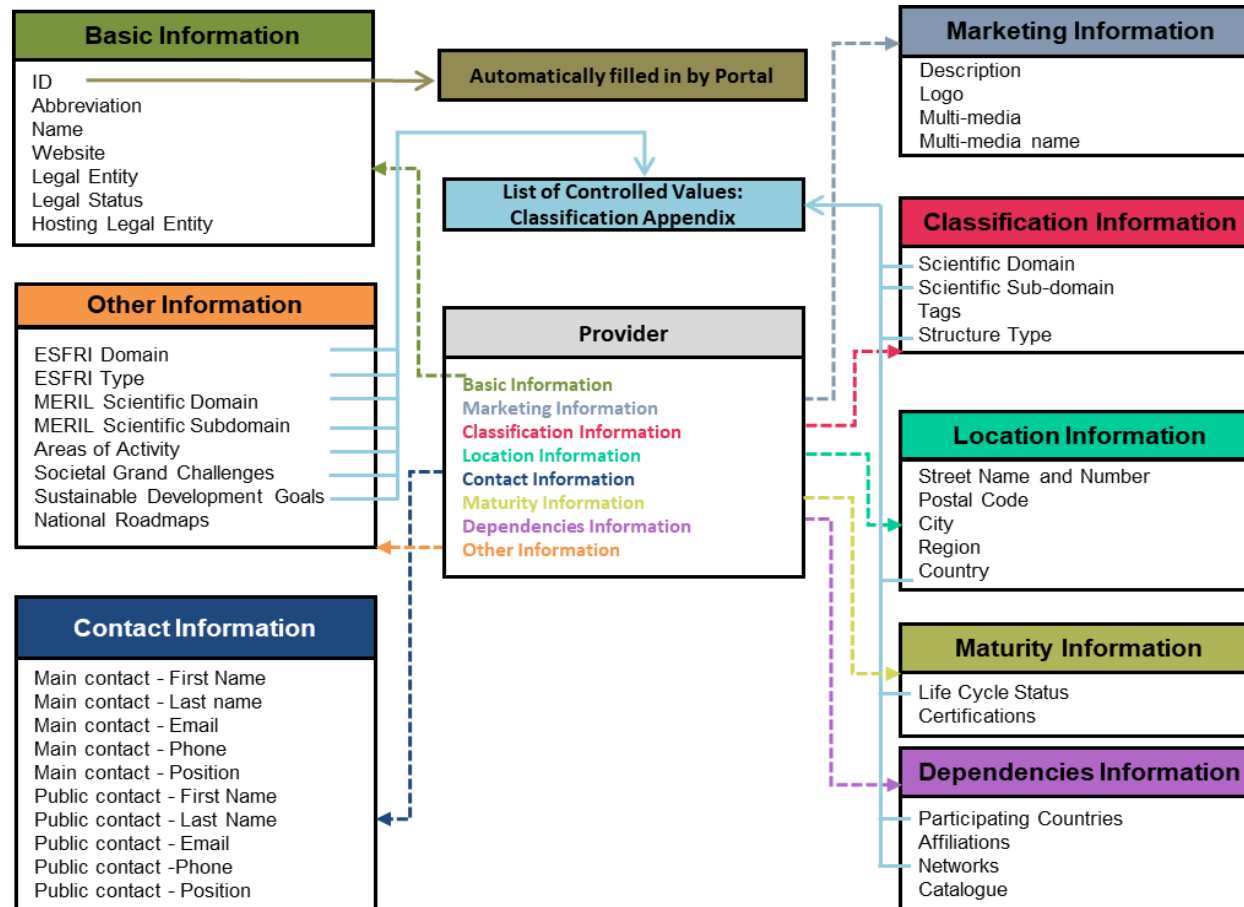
Basic Information

ID
Abbreviation
Name
Website
Legal Entity
Legal Status
Hosting Legal Entity

Automatically filled in by Portal

Marketing Information

Description
Logo
Multi-media
Multi-media name

List of Controlled Values: Classification Appendix

Classification Information

Scientific Domain
Scientific Sub-domain
Tags
Structure Type

Other Information

ESFRI Domain
ESFRI Type
MERIL Scientific Domain
MERIL Scientific Subdomain
Areas of Activity
Societal Grand Challenges
Sustainable Development Goals
National Roadmaps

Provider

Basic Information
Marketing Information
Classification Information
Location Information
Contact Information
Maturity Information
Dependencies Information
Other Information

Location Information

Street Name and Number
Postal Code
City
Region
Country

Contact Information

Main contact - First Name
Main contact - Last name
Main contact - Email
Main contact - Phone
Main contact - Position
Public contact - First Name
Public contact - Last Name
Public contact - Email
Public contact -Phone
Public contact - Position

Maturity Information

Life Cycle Status
Certifications

Dependencies Information

Participating Countries
Affiliations
Networks
Catalogue